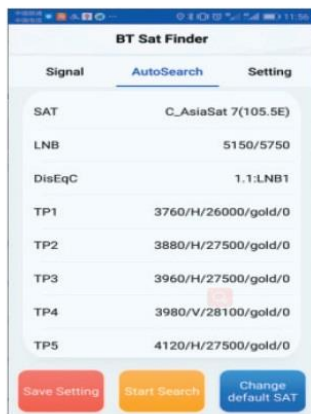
11:56

BT Sat Finder

Signal AutoSearch Setting

| | |
|---|---|
| SAT | C_AsiaSat 7(105.5E) |
| LNB | 5150/5750 |
| DisEqC | 1.1:LNB1 |
| TP1 | 3760/H/26000/gold/0 |
| TP2 | 3880/H/27500/gold/0 |
| TP3 | 3960/H/27500/gold/0 |
| TP4 | 3980/V/28100/gold/0 |
| TP5 | 4120/H/27500/gold/0 |

Save Setting Start Search Change default SAT